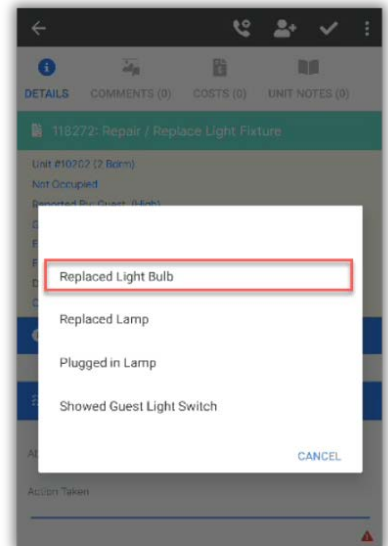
DETAILS COMMENTS (0) COSTS (0) UNIT NOTES (0)

116272: Repair / Replace Light Fixture

Unit #10202 (2 Bdrm)
Not Occupied
Reported By: Guest (High)

Replaced Light Bulb

Replaced Lamp

Plugged in Lamp

Showed Guest Light Switch

CANCEL

Action Taken